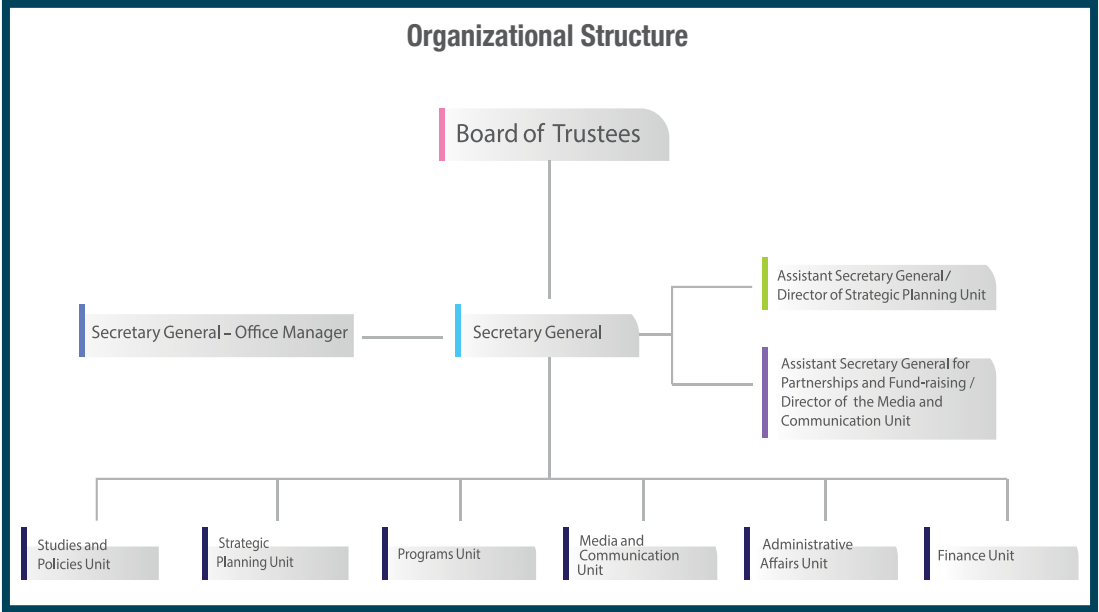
Organizational Structure

Board of Trustees

Secretary General – Office Manager

Secretary General

Assistant Secretary General / Director of Strategic Planning Unit

Assistant Secretary General for Partnerships and Fund-raising / Director of the Media and Communication Unit

Studies and Policies Unit

Strategic Planning Unit

Programs Unit

Media and Communication Unit

Administrative Affairs Unit

Finance Unit